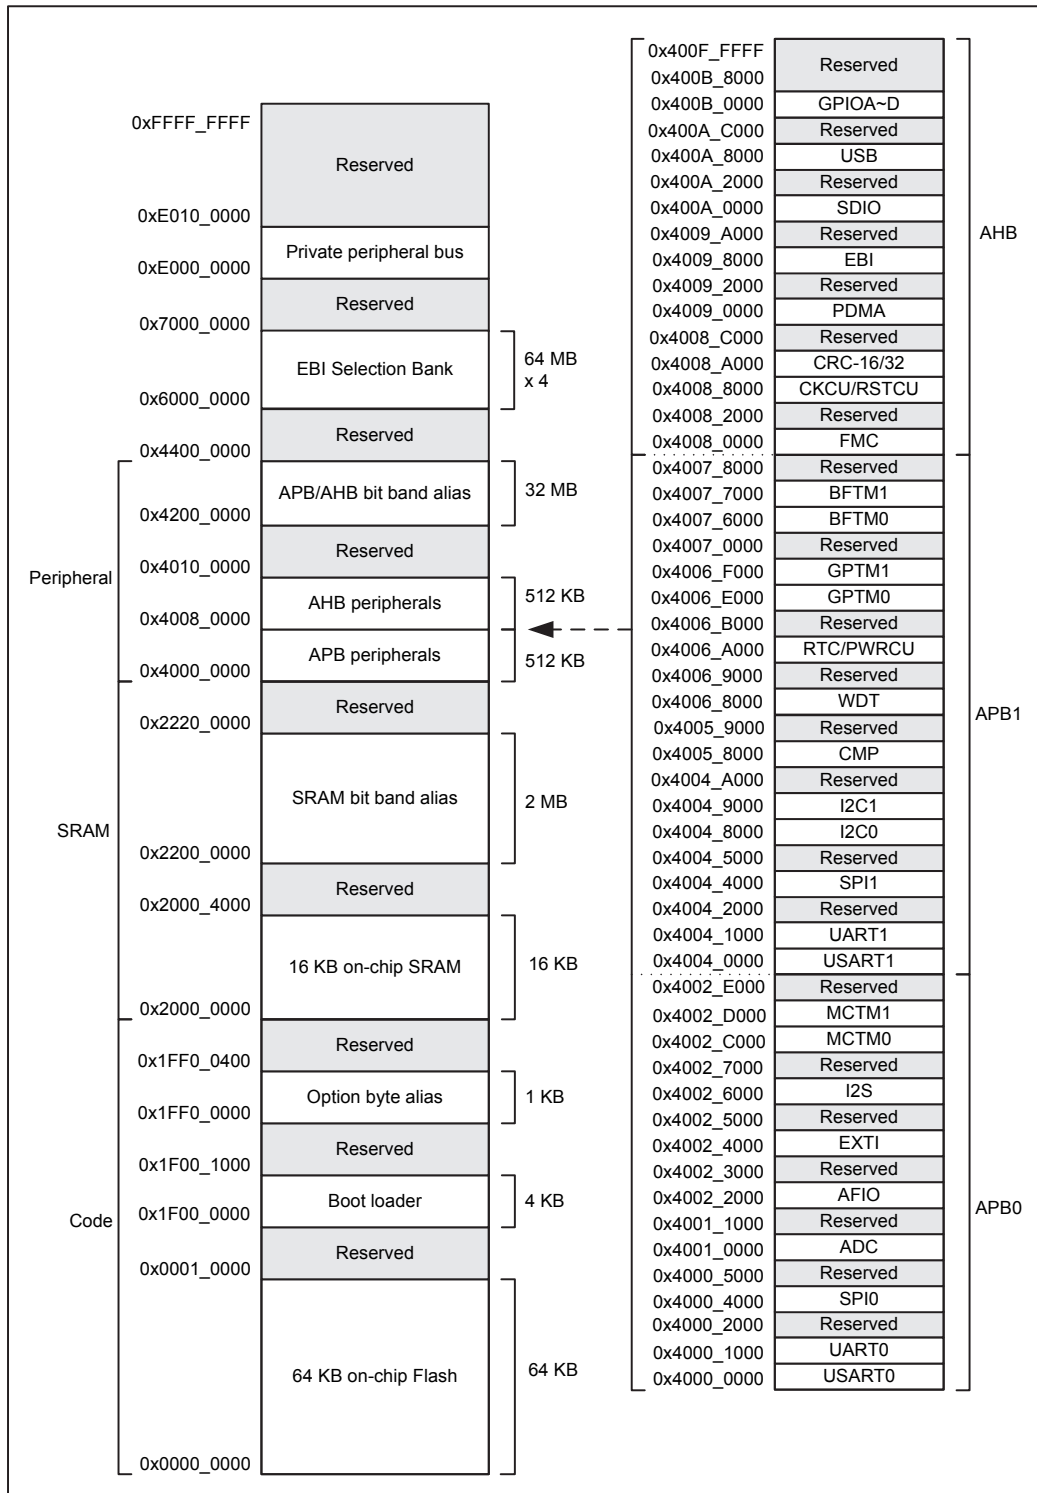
0xFFFF_FFFF
Reserved
0xE010_0000
Private peripheral bus
0xE000_0000
Reserved
0x7000_0000
EBI Selection Bank
64 MB x 4
0x6000_0000
Reserved
0x4400_0000
APB/AHB bit band alias
32 MB
0x4200_0000
Reserved
Peripheral
0x4010_0000
AHB peripherals
512 KB
0x4008_0000
APB peripherals
512 KB
0x4000_0000
Reserved
0x2220_0000
SRAM bit band alias
2 MB
SRAM
0x2200_0000
Reserved
0x2000_4000
16 KB on-chip SRAM
16 KB
0x2000_0000
Reserved
0x1FF0_0400
Option byte alias
1 KB
0x1FF0_0000
Reserved
0x1F00_1000
Boot loader
4 KB
Code
0x1F00_0000
Reserved
0x0001_0000
64 KB on-chip Flash
64 KB
0x0000_0000

| Address | Peripheral |
|---|---|
| 0x400F_FFFF | Reserved |
| 0x400B_8000 | |
| 0x400B_0000 | GPIOA~D |
| 0x400A_C000 | Reserved |
| 0x400A_8000 | USB |
| 0x400A_2000 | Reserved |
| 0x400A_0000 | SDIO |
| 0x4009_A000 | Reserved |
| 0x4009_8000 | EBI |
| 0x4009_2000 | Reserved |
| 0x4009_0000 | PDMA |
| 0x4008_C000 | Reserved |
| 0x4008_A000 | CRC-16/32 |
| 0x4008_8000 | CKCU/RSTCU |
| 0x4008_2000 | Reserved |
| 0x4008_0000 | FMC |
| 0x4007_8000 | Reserved |
| 0x4007_7000 | BFTM1 |
| 0x4007_6000 | BFTM0 |
| 0x4007_0000 | Reserved |
| 0x4006_F000 | GPTM1 |
| 0x4006_E000 | GPTM0 |
| 0x4006_B000 | Reserved |
| 0x4006_A000 | RTC/PWRCU |
| 0x4006_9000 | Reserved |
| 0x4006_8000 | WDT |
| 0x4005_9000 | Reserved |
| 0x4005_8000 | CMP |
| 0x4004_A000 | Reserved |
| 0x4004_9000 | I2C1 |
| 0x4004_8000 | I2C0 |
| 0x4004_5000 | Reserved |
| 0x4004_4000 | SPI1 |
| 0x4004_2000 | Reserved |
| 0x4004_1000 | UART1 |
| 0x4004_0000 | USART1 |
| 0x4002_E000 | Reserved |
| 0x4002_D000 | MCTM1 |
| 0x4002_C000 | MCTM0 |
| 0x4002_7000 | Reserved |
| 0x4002_6000 | I2S |
| 0x4002_5000 | Reserved |
| 0x4002_4000 | EXTI |
| 0x4002_3000 | Reserved |
| 0x4002_2000 | AFIO |
| 0x4001_1000 | Reserved |
| 0x4001_0000 | ADC |
| 0x4000_5000 | Reserved |
| 0x4000_4000 | SPI0 |
| 0x4000_2000 | Reserved |
| 0x4000_1000 | UART0 |
| 0x4000_0000 | USART0 |

AHB
APB1
APB0